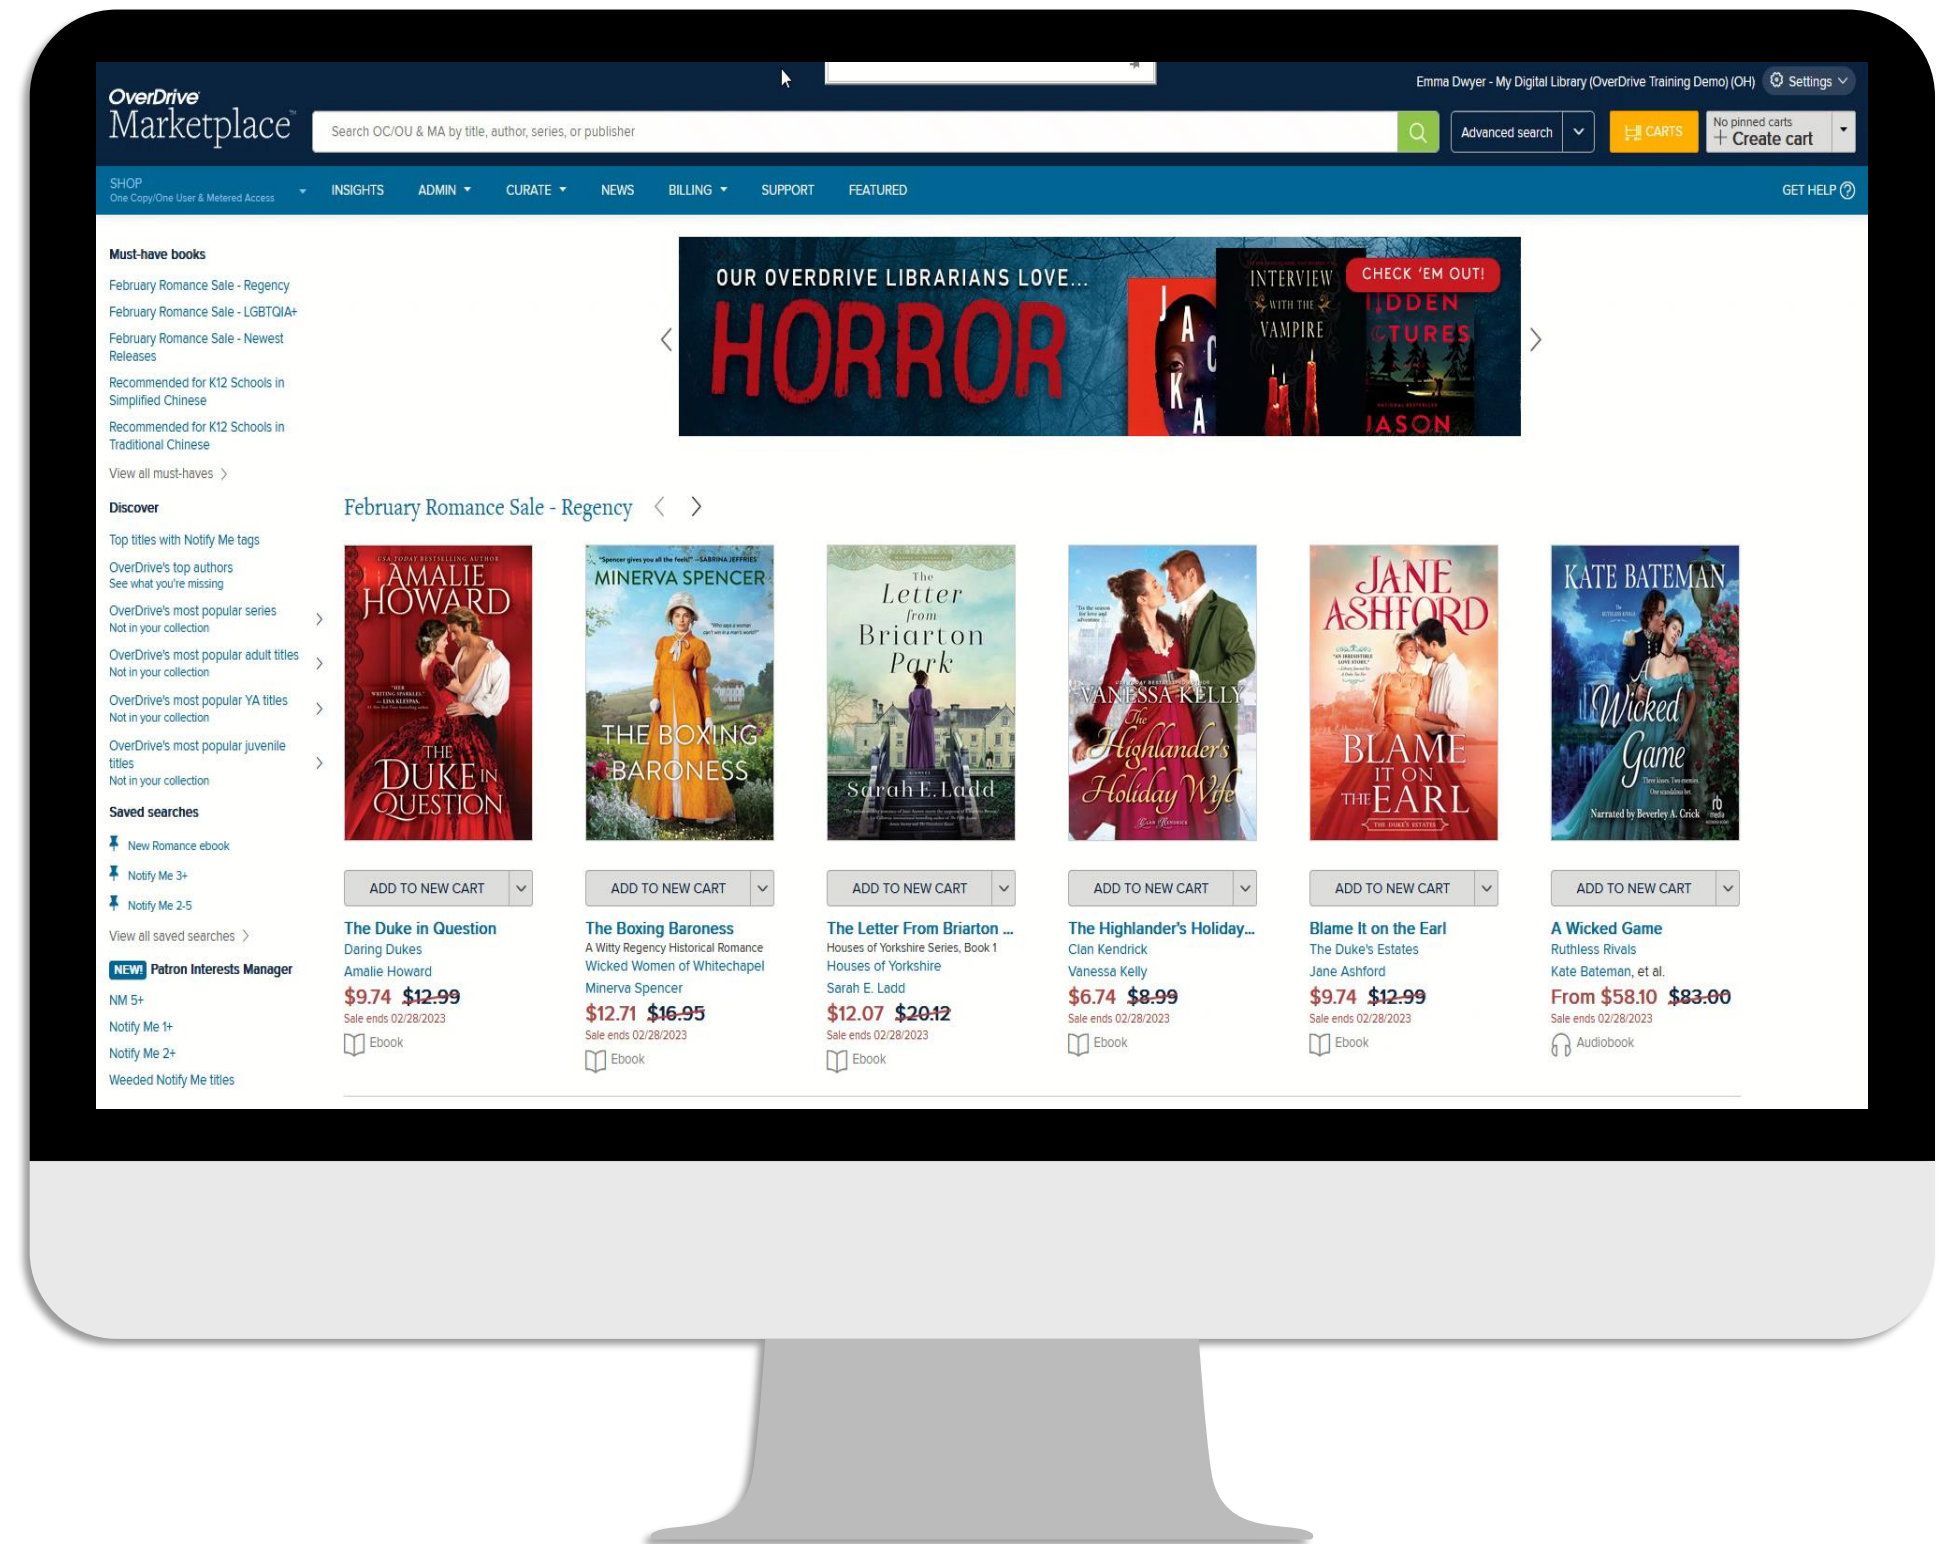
OverDrive Marketplace

Emma Dwyer - My Digital Library (OverDrive Training Demo) (OH) Settings

Search OC/OU & MA by title, author, series, or publisher

Advanced search

CARTS

No pinned carts
+ Create cart

SHOP
One Copy/One User & Metered Access

INSIGHTS ADMIN CURATE NEWS BILLING SUPPORT FEATURED

GET HELP

Must-have books

February Romance Sale - Regency
February Romance Sale - LGBTQIA+
February Romance Sale - Newest Releases
Recommended for K12 Schools in Simplified Chinese
Recommended for K12 Schools in Traditional Chinese
View all must-haves

Discover

Top titles with Notify Me tags
OverDrive's top authors
See what you're missing
OverDrive's most popular series
Not in your collection
OverDrive's most popular adult titles
Not in your collection
OverDrive's most popular YA titles
Not in your collection
OverDrive's most popular juvenile titles
Not in your collection

Saved searches

New Romance ebook
Notify Me 3+
Notify Me 2-5
View all saved searches

NEW! Patron Interests Manager

NM 5+
Notify Me 1+
Notify Me 2+
Weeded Notify Me titles

OUR OVERDRIVE LIBRARIANS LOVE...
HORROR
CHECK 'EM OUT!
INTERVIEW WITH THE VAMPIRE
JACKA
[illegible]IDDEN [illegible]TURES
JASON

February Romance Sale - Regency

AMALIE HOWARD
THE DUKE IN QUESTION

MINERVA SPENCER
THE BOXING BARONESS

The Letter from Briarton Park
Sarah E. Ladd

VANESSA KELLY
The Highlander's Holiday Wife

JANE ASHFORD
BLAME IT ON THE EARL

KATE BATEMAN
A Wicked Game
Narrated by Beverley A. Crick

ADD TO NEW CART
The Duke in Question
Daring Dukes
Amalie Howard
$9.74 $12.99
Sale ends 02/28/2023
Ebook

ADD TO NEW CART
The Boxing Baroness
A Witty Regency Historical Romance
Wicked Women of Whitechapel
Minerva Spencer
$12.71 $16.95
Sale ends 02/28/2023
Ebook

ADD TO NEW CART
The Letter From Briarton ...
Houses of Yorkshire Series, Book 1
Houses of Yorkshire
Sarah E. Ladd
$12.07 $20.12
Sale ends 02/28/2023
Ebook

ADD TO NEW CART
The Highlander's Holiday...
Clan Kendrick
Vanessa Kelly
$6.74 $8.99
Sale ends 02/28/2023
Ebook

ADD TO NEW CART
Blame It on the Earl
The Duke's Estates
Jane Ashford
$9.74 $12.99
Sale ends 02/28/2023
Ebook

ADD TO NEW CART
A Wicked Game
Ruthless Rivals
Kate Bateman, et al.
From $58.10 $83.00
Sale ends 02/28/2023
Audiobook